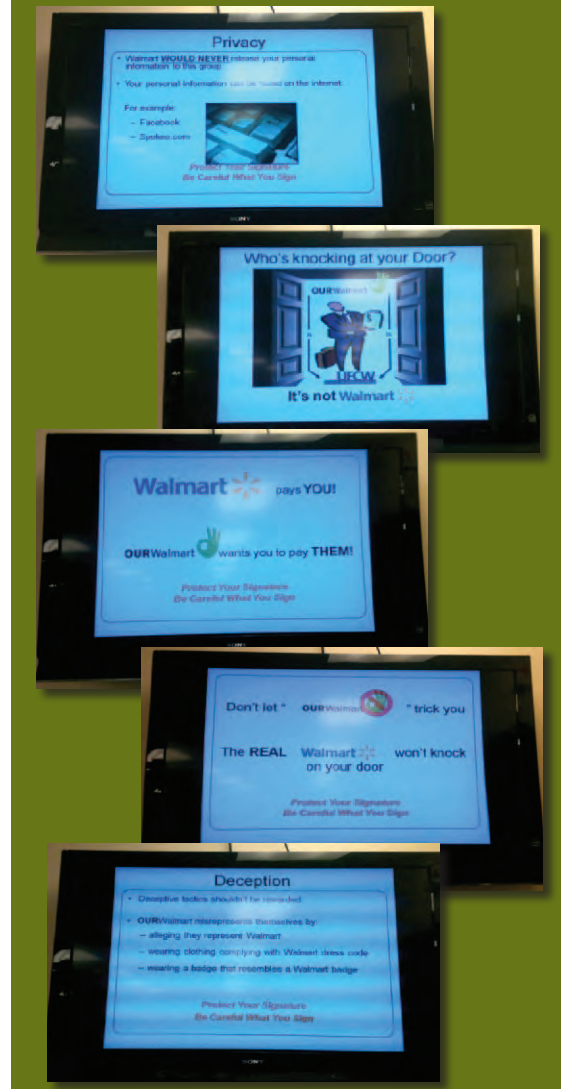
Privacy

• Walmart WOULD NEVER release your personal information to this group

• Your personal information can be found on the internet

For example:
– Facebook
– Spokeo.com

Protect Your Signature
Be Careful What You Sign

SONY

Who's knocking at your Door?

OURWalmart

UFCW

It's not Walmart

Walmart pays YOU!

OURWalmart wants you to pay THEM!

Protect Your Signature
Be Careful What You Sign

SONY

Don't let " OURWalmart " trick you

The REAL Walmart won't knock on your door

Protect Your Signature
Be Careful What You Sign

Deception

• Deceptive tactics shouldn't be rewarded

• OURWalmart misrepresents themselves by:
– alleging they represent Walmart
– wearing clothing complying with Walmart dress code
– wearing a badge that resembles a Walmart badge

Protect Your Signature
Be Careful What You Sign

SONY